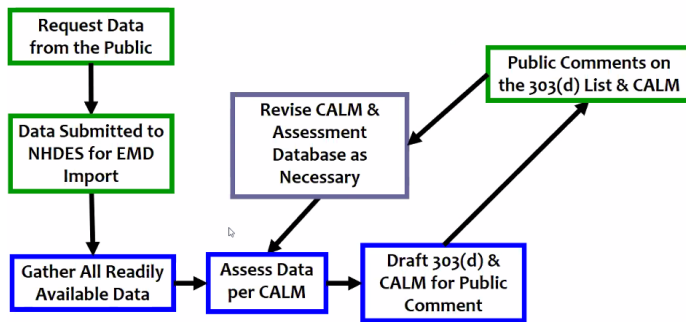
Request Data from the Public

Data Submitted to NHDES for EMD Import

Gather All Readily Available Data

Assess Data per CALM

Draft 303(d) & CALM for Public Comment

Public Comments on the 303(d) List & CALM

Revise CALM & Assessment Database as Necessary